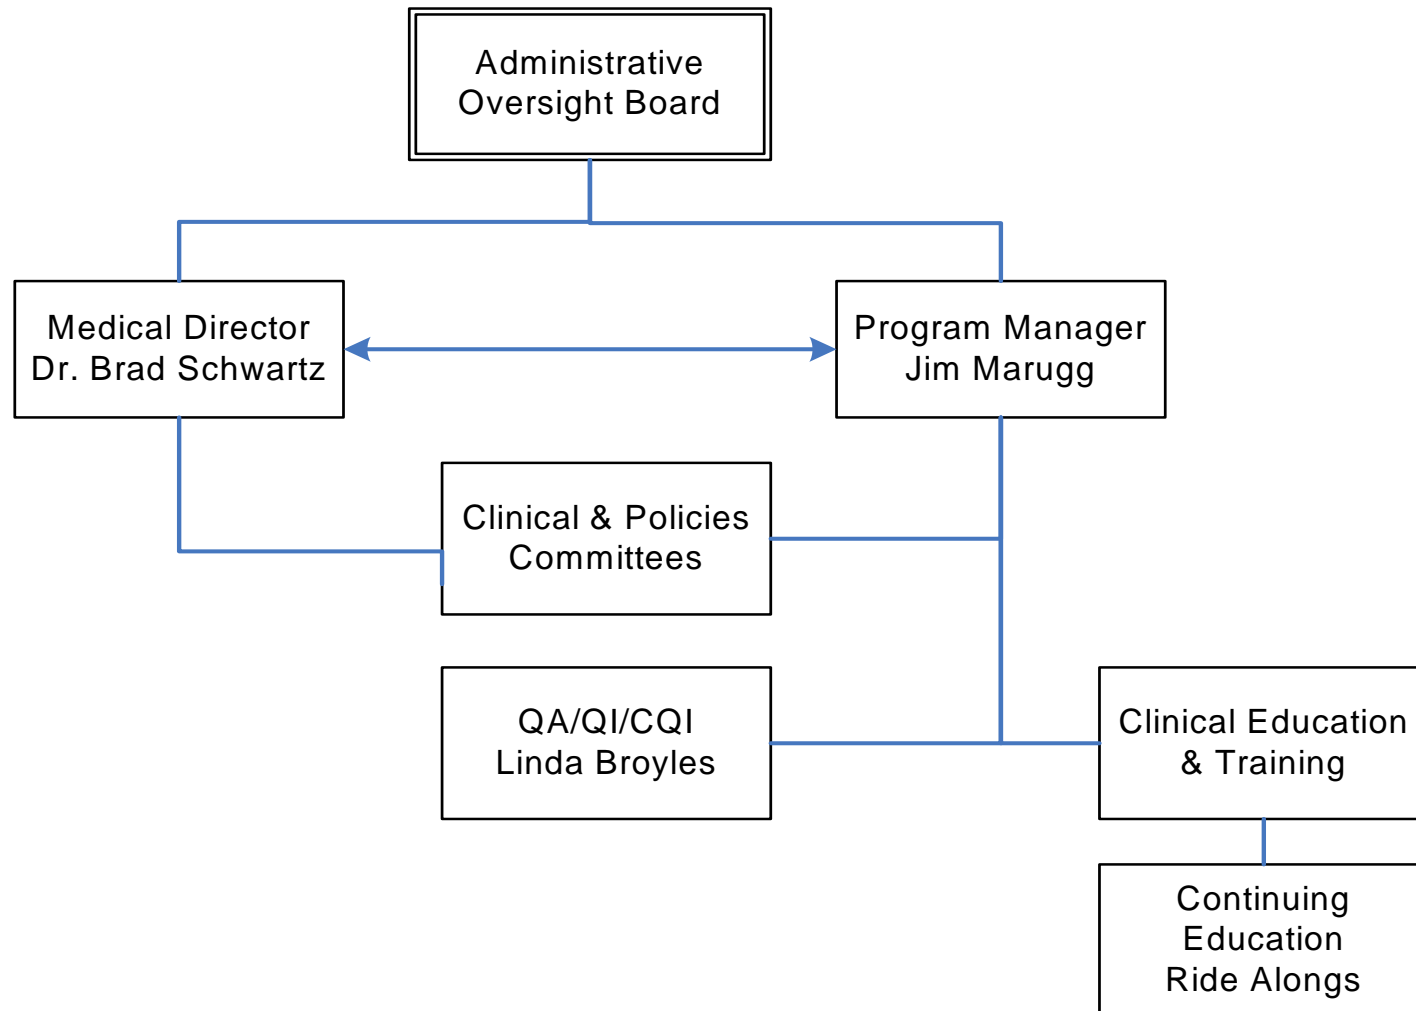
Administrative Oversight Board

Medical Director
Dr. Brad Schwartz

Program Manager
Jim Marugg

Clinical & Policies Committees

QA/QI/CQI
Linda Broyles

Clinical Education & Training

Continuing Education
Ride Alongs